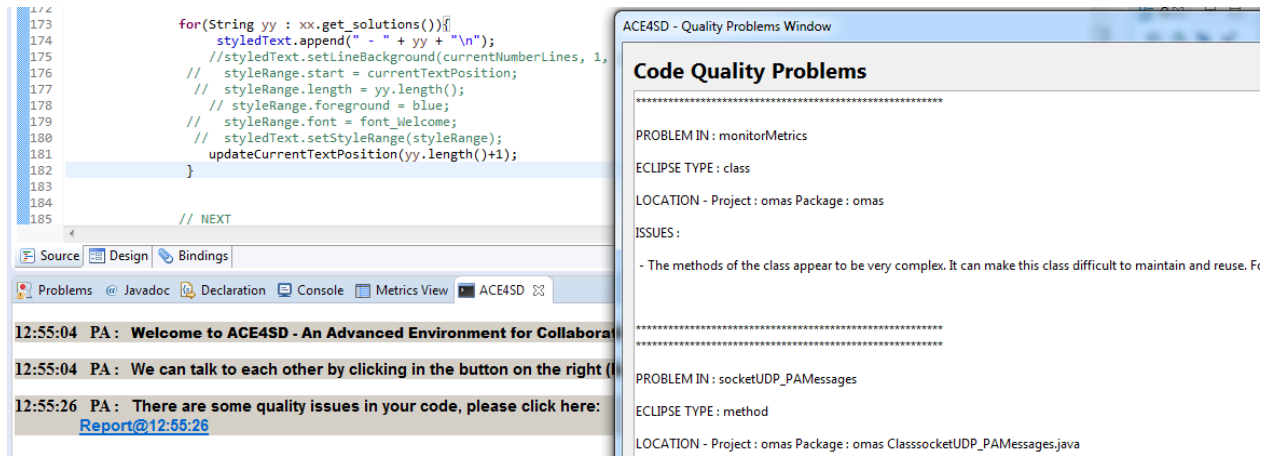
172
173 for(String yy : xx.get_solutions()){
174 styledText.append(" - " + yy + "\n");
175 //styledText.setLineBackground(currentNumberLines, 1,
176 // styleRange.start = currentTextPosition;
177 // styleRange.length = yy.length();
178 // styleRange.foreground = blue;
179 // styleRange.font = font_Welcome;
180 // styledText.setStyleRange(styleRange);
181 updateCurrentTextPosition(yy.length()+1);
182 }
183
184
185 // NEXT

Source Design Bindings

Problems @ Javadoc Declaration Console Metrics View ACE4SD

12:55:04 PA : Welcome to ACE4SD - An Advanced Environment for Collaborat

12:55:04 PA : We can talk to each other by clicking in the button on the right (

12:55:26 PA : There are some quality issues in your code, please click here:
Report@12:55:26

ACE4SD - Quality Problems Window

Code Quality Problems

************************************************************

PROBLEM IN : monitorMetrics

ECLIPSE TYPE : class

LOCATION - Project : omas Package : omas

ISSUES :

- The methods of the class appear to be very complex. It can make this class difficult to maintain and reuse. Fo

************************************************************
************************************************************

PROBLEM IN : socketUDP_PAMessages

ECLIPSE TYPE : method

LOCATION - Project : omas Package : omas ClasssocketUDP_PAMessages.java